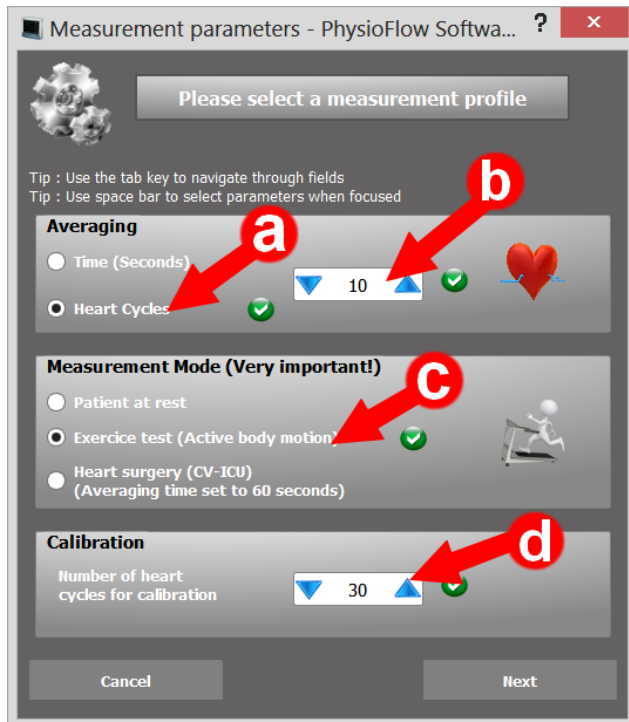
Measurement parameters - PhysioFlow Softwa...

?

×

Please select a measurement profile

Tip : Use the tab key to navigate through fields
Tip : Use space bar to select parameters when focused

Averaging

Time (Seconds)

Heart Cycles

10

a

b

Measurement Mode (Very important!)

Patient at rest

Exercice test (Active body motion)

Heart surgery (CV-ICU)
(Averaging time set to 60 seconds)

c

Calibration

Number of heart cycles for calibration

30

d

Cancel

Next